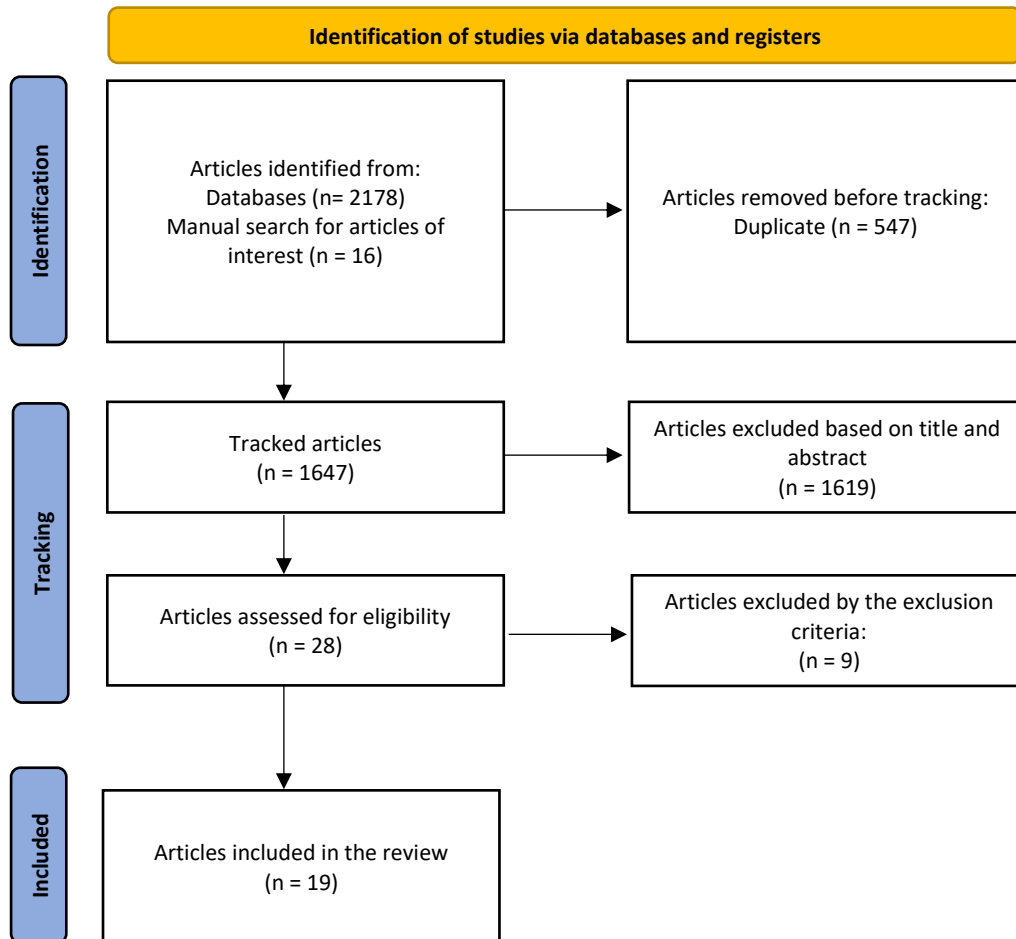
Identification of studies via databases and registers

Identification

Articles identified from:
Databases (n= 2178)
Manual search for articles of interest (n = 16)

Articles removed before tracking:
Duplicate (n = 547)

Tracking

Tracked articles
(n = 1647)

Articles excluded based on title and abstract
(n = 1619)

Articles assessed for eligibility
(n = 28)

Articles excluded by the exclusion criteria:
(n = 9)

Included

Articles included in the review
(n = 19)